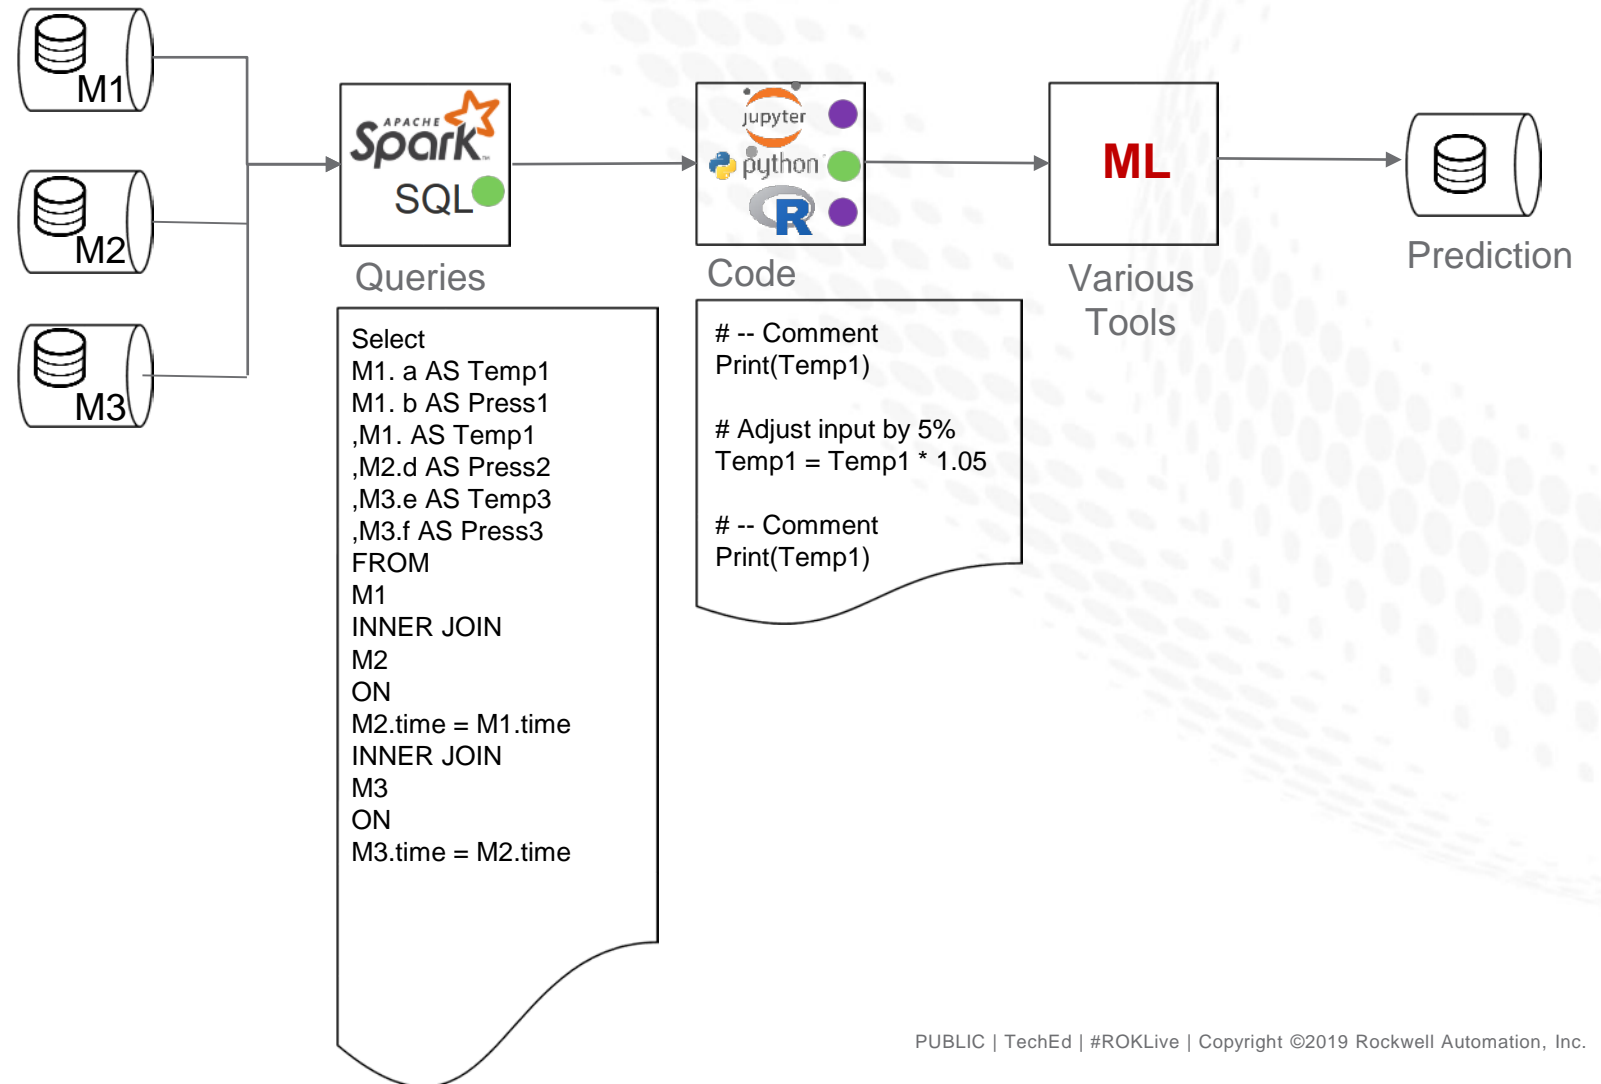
M1

M2

M3

APACHE Spark SQL

Queries

jupyter
python
R

Code

ML

Various Tools

Prediction

Select
M1. a AS Temp1
M1. b AS Press1
,M1. AS Temp1
,M2.d AS Press2
,M3.e AS Temp3
,M3.f AS Press3
FROM
M1
INNER JOIN
M2
ON
M2.time = M1.time
INNER JOIN
M3
ON
M3.time = M2.time

# -- Comment
Print(Temp1)

# Adjust input by 5%
Temp1 = Temp1 * 1.05

# -- Comment
Print(Temp1)

PUBLIC | TechEd | #ROKLive | Copyright ©2019 Rockwell Automation, Inc.